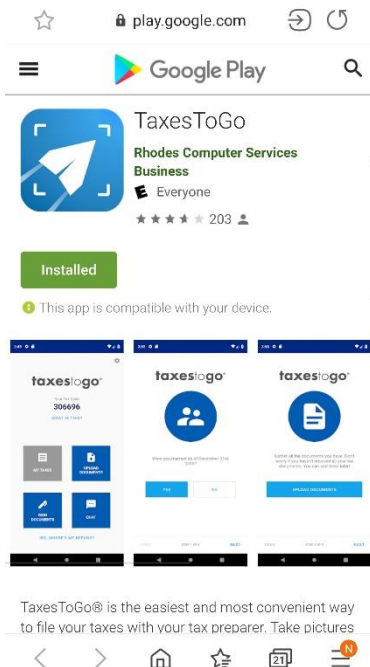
play.google.com

Google Play

TaxesToGo

Rhodes Computer Services

Business

E Everyone

203

Installed

This app is compatible with your device.

taxestogo

306696

MY TAXES

UPLOAD DOCUMENTS

SIGN DOCUMENTS

CHAT

taxestogo

YES

NO

taxestogo

UPLOAD DOCUMENTS

TaxesToGo® is the easiest and most convenient way to file your taxes with your tax preparer. Take pictures

21

N